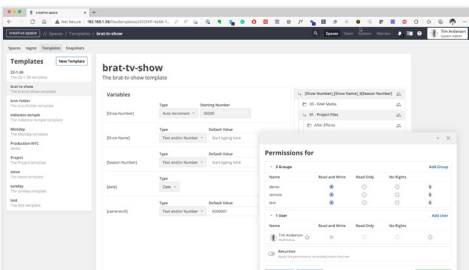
creative space

Not Secure | 192.168.1.28

creative space / Spaces / Templates / brat-tv-show

Spaces Ingest Templates Snapshots

Spaces Team Member

Tim Anderson

Templates New Template

22-1-30

Brat-tv-show
The brat-tv-show template

Icon folder

Indexdev-temple

Monday

Production NYC

Project

steve

sunday

test

brat-tv-show

The brat-tv-show template

Variables

| | Type | Starting Number |
|---|---|---|
| [Show Number] | Auto Increment | 00000 |

| | Type | Default Value |
|---|---|---|
| [Show Name] | Text and/or Number | |
| [Season Number] | Text and/or Number | |
| [date] | Date | |
| [cameraroll] | Text and/or Number | A00001 |

[Show Number] [Show Name] [Season Number]

00 - Raw Media

01 - Project Files

After Effects

Permissions for

3 Groups Add Group

| Name | Read and Write | Read Only | No Rights |
|---|---|---|---|
| demo | | | |
| remote | | | |
| test | | | |

1 User Add User

| Name | Read and Write | Read Only | No Rights |
|---|---|---|---|
| Tim Anderson | | | |

Recursive